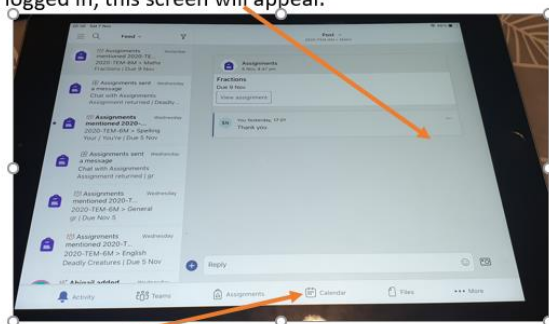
logged in, this screen will appear.

Feed

Assignments mentioned 2020-T... 2020-TEM-6M > Maths Fractions | Due 9 Nov

Assignments sent a message Chat with Assignments Assignment returned | Deadly...

Assignments mentioned 2020-T... 2020-TEM-6M > Spelling Your | Due 6 Nov

Assignments sent a message Chat with Assignments Assignment returned | gr

Assignments mentioned 2020-T... 2020-TEM-6M > General gr | Due Nov 5

Assignments mentioned 2020-T... 2020-TEM-6M > English Deadly Creatures | Due 5 Nov

Abigail added

Assignments

Fractions
Due 9 Nov
View assignment

Thank you

Reply

Activity Teams Assignments Calendar Files More